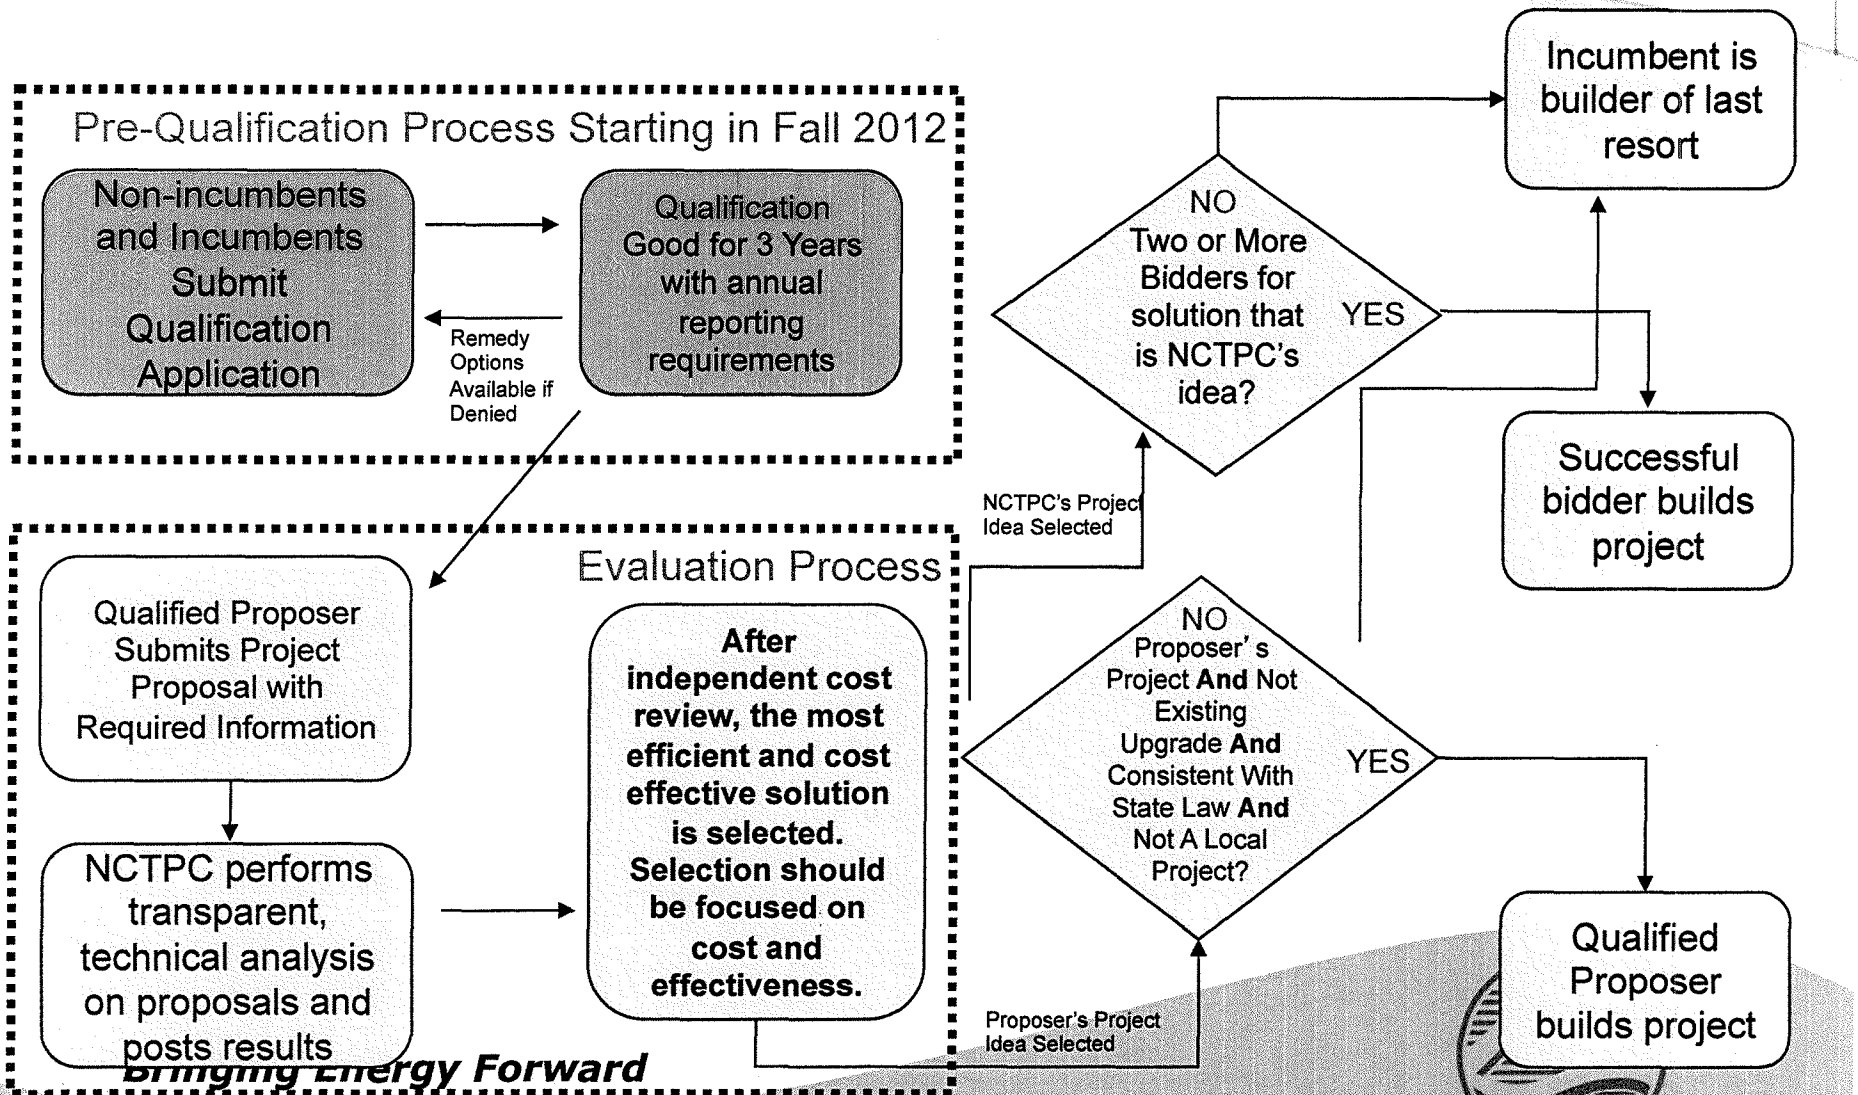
Pre-Qualification Process Starting in Fall 2012

Non-incumbents and Incumbents Submit Qualification Application

Qualification Good for 3 Years with annual reporting requirements

Remedy Options Available if Denied

Evaluation Process

Qualified Proposer Submits Project Proposal with Required Information

NCTPC performs transparent, technical analysis on proposals and posts results

After independent cost review, the most efficient and cost effective solution is selected. Selection should be focused on cost and effectiveness.

NCTPC's Project Idea Selected

Proposer's Project Idea Selected

NO
Two or More Bidders for solution that is NCTPC's idea?
YES

NO
Proposer's Project And Not Existing Upgrade And Consistent With State Law And Not A Local Project?
YES

Incumbent is builder of last resort

Successful bidder builds project

Qualified Proposer builds project

Bringing Energy Forward